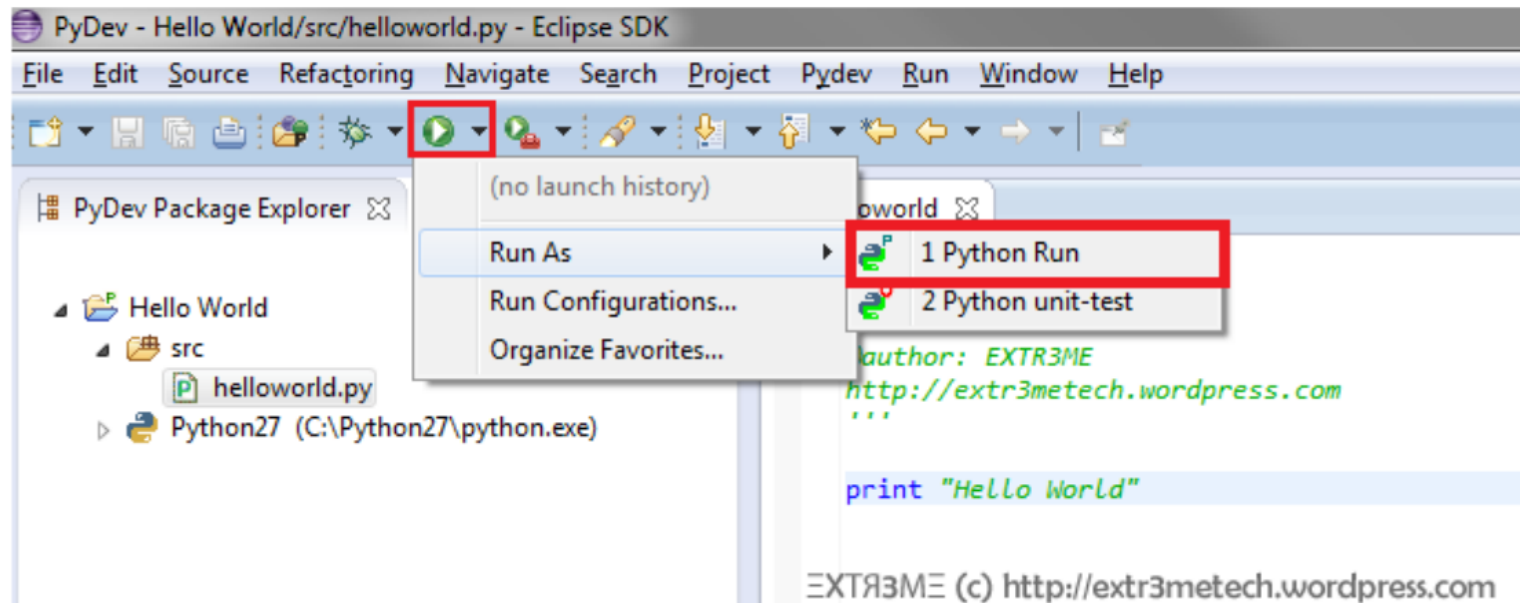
PyDev - Hello World/src/helloworld.py - Eclipse SDK

File Edit Source Refactoring Navigate Search Project Pydev Run Window Help

PyDev Package Explorer

Hello World
src
helloworld.py
Python27 (C:\Python27\python.exe)

(no launch history)
Run As
Run Configurations...
Organize Favorites...

oworld

1 Python Run
2 Python unit-test

@author: EXTR3ME
http://extr3metech.wordpress.com
'''

print "Hello World"

ΞXTЯ3MΞ (c) http://extr3metech.wordpress.com